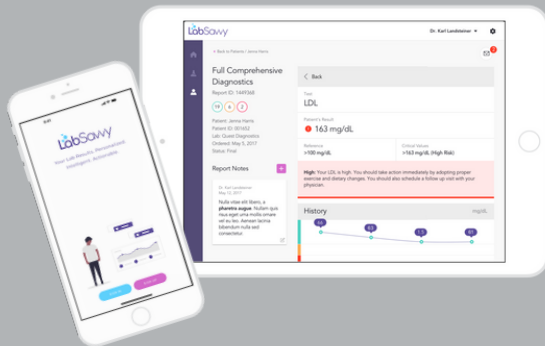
LabSavvy

Dr. Karl Landsteiner

< Back to Patients / Jenna Harris

Full Comprehensive Diagnostics

Report ID: 1449368

Patient: Jenna Harris
Patient ID: 001652
Lab: Quest Diagnostics
Ordered: May 5, 2017
Status: Final

Report Notes

Dr. Karl Landsteiner
May 12, 2017

Nulla vitae elit libero, a pharetra augue. Nullam quis risus eget urna mollis ornare vel eu leo. Aenean lacinia bibendum nulla sed consectetur.

< Back

Test
LDL

Patient's Result
163 mg/dL

Reference
>100 mg/dL

Critical Values
>163 mg/dL (High Risk)

High: Your LDL is high. You should take action immediately by adopting proper exercise and dietary changes. You should also schedule a follow up visit with your physician.

History

mg/dL

LabSavvy

Your Lab Results. Personalized. Intelligent. Actionable.

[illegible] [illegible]